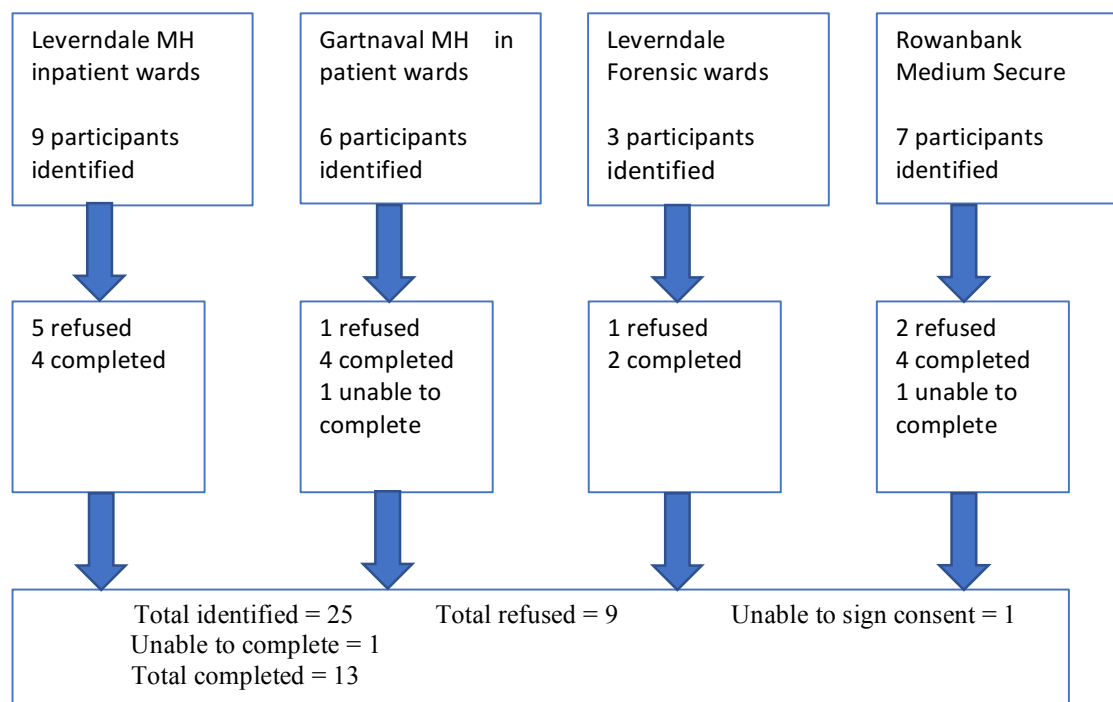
Leverndale MH inpatient wards

9 participants identified

Gartnaval MH in patient wards

6 participants identified

Leverndale Forensic wards

3 participants identified

Rowanbank Medium Secure

7 participants identified

5 refused
4 completed

1 refused
4 completed
1 unable to complete

1 refused
2 completed

2 refused
4 completed
1 unable to complete

Total identified = 25 Total refused = 9 Unable to sign consent = 1
Unable to complete = 1
Total completed = 13